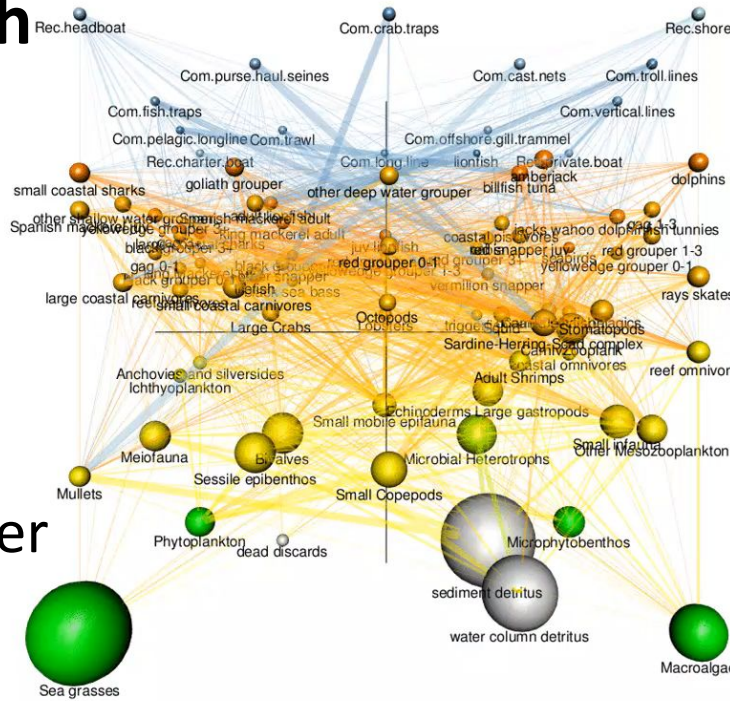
h
Rec.headboat
Com.crab.traps
Rec.shore
Com.purse.haul.seines
Com.cast.nets
Com.troll.lines
Com.fish.traps
Com.vertical.lines
Com.pelagic.longline
Com.trawl
Com.offshore.gill.trammel
Rec.charter.boat
Com.long.line
lionfish
Rec.private.boat
small coastal sharks
goliath grouper
amberjack
dolphins
other deep water grouper
billfish tuna
other shallow water grouper
Spanish mackerel
king mackerel adult
jacks wahoo dolphinfish tunnies
gag 1-3
coastal piscivores
red snapper juv
red grouper 1-3
yellowedge grouper 0-1
gag 0-1
black grouper
red grouper 0-1
juv.fish
vermilion snapper
large coastal carnivores
small coastal carnivores
sea bass
rays skates
Octopods
Large Crabs
Lobsters
triggerfish
Squid
Stomatopods
Sardine-Herring-Scad complex
Carnivzooplank
coastal omnivores
Anchovies and silversides
Ichthyoplankton
reef omnivor
Adult Shrimps
Echinoderms Large gastropods
Small mobile epifauna
Small infauna
Other Mesozooplankton
Meiofauna
Bivalves
Microbial Heterotrophs
Sessile epibenthos
Small Copepods
Mullets
er
Phytoplankton
Microphytobenthos
dead discards
sediment detritus
water column detritus
Sea grasses
Macroalga